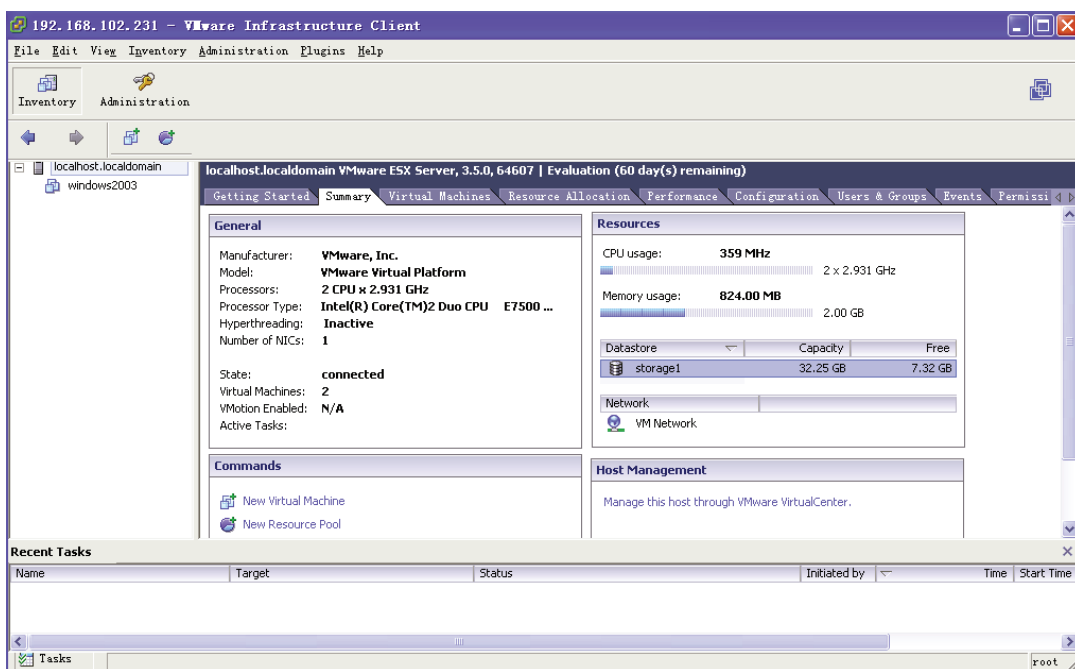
192.168.102.231 - VMware Infrastructure Client

File Edit View Inventory Administration Plugins Help

Inventory Administration

localhost.localdomain
windows2003

localhost.localdomain VMware ESX Server, 3.5.0, 64607 | Evaluation (60 day(s) remaining)

Getting Started Summary Virtual Machines Resource Allocation Performance Configuration Users & Groups Events Permissi

General

Manufacturer: VMware, Inc.
Model: VMware Virtual Platform
Processors: 2 CPU x 2.931 GHz
Processor Type: Intel(R) Core(TM)2 Duo CPU E7500 ...
Hyperthreading: Inactive
Number of NICs: 1

State: connected
Virtual Machines: 2
VMotion Enabled: N/A
Active Tasks:

Resources

CPU usage: 359 MHz
2 x 2.931 GHz
Memory usage: 824.00 MB
2.00 GB

| Datastore | Capacity | Free |
|---|---|---|
| storage1 | 32.25 GB | 7.32 GB |

Network
VM Network

Commands

New Virtual Machine
New Resource Pool

Host Management

Manage this host through VMware VirtualCenter.

Recent Tasks

| Name | Target | Status | Initiated by | Time | Start Time |
|---|---|---|---|---|---|

Tasks
root